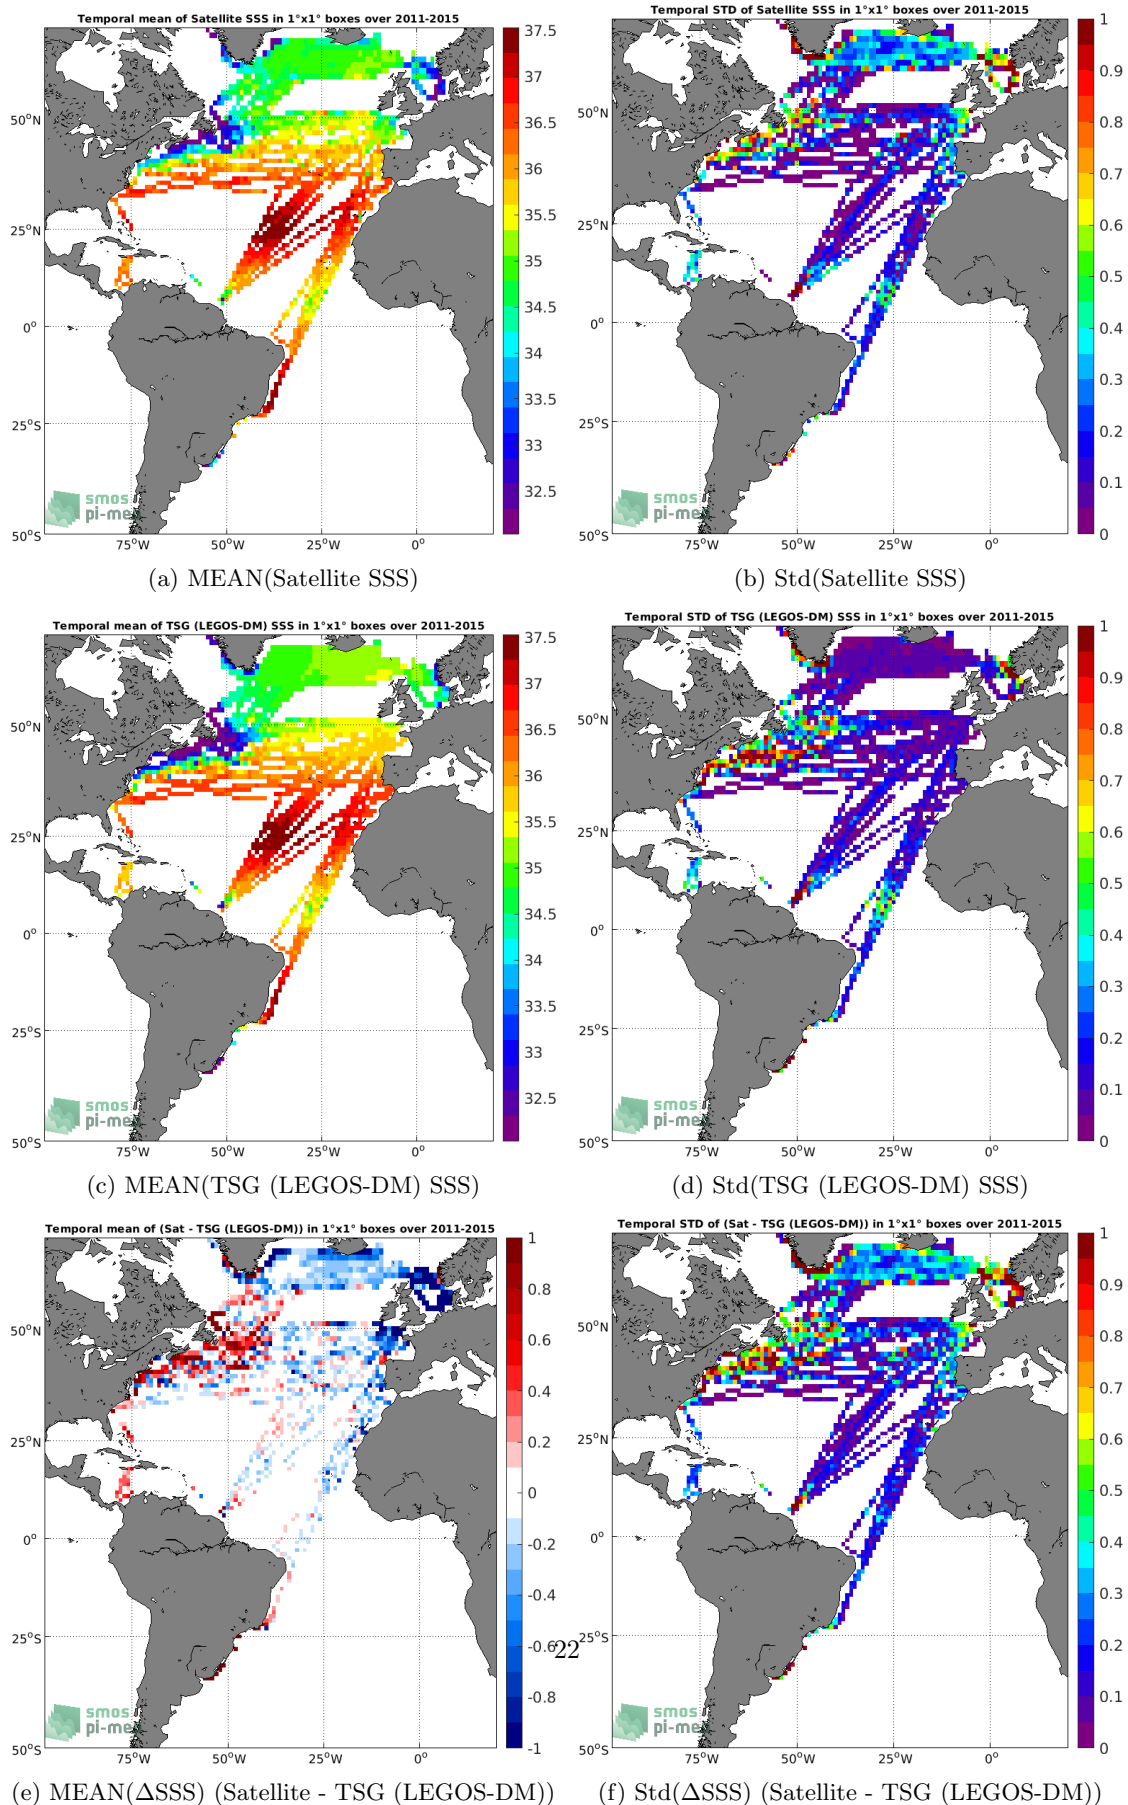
Temporal mean of Satellite SSS in 1°x1° boxes over 2011-2015

50°N
25°N
0°
25°S
50°S
75°W 50°W 25°W 0°

37.5
37
36.5
36
35.5
35
34.5
34
33.5
33
32.5

smos pi-mep

(a) MEAN(Satellite SSS)

Temporal STD of Satellite SSS in 1°x1° boxes over 2011-2015

50°N
25°N
0°
25°S
50°S
75°W 50°W 25°W 0°

1
0.9
0.8
0.7
0.6
0.5
0.4
0.3
0.2
0.1
0

smos pi-mep

(b) Std(Satellite SSS)

Temporal mean of TSG (LEGOS-DM) SSS in 1°x1° boxes over 2011-2015

50°N
25°N
0°
25°S
50°S
75°W 50°W 25°W 0°

37.5
37
36.5
36
35.5
35
34.5
34
33.5
33
32.5

smos pi-mep

(c) MEAN(TSG (LEGOS-DM) SSS)

Temporal STD of TSG (LEGOS-DM) SSS in 1°x1° boxes over 2011-2015

50°N
25°N
0°
25°S
50°S
75°W 50°W 25°W 0°

1
0.9
0.8
0.7
0.6
0.5
0.4
0.3
0.2
0.1
0

smos pi-mep

(d) Std(TSG (LEGOS-DM) SSS)

Temporal mean of (Sat - TSG (LEGOS-DM)) in 1°x1° boxes over 2011-2015

50°N
25°N
0°
25°S
50°S
75°W 50°W 25°W 0°

1
0.8
0.6
0.4
0.2
0
-0.2
-0.4
-0.6
-0.8
-1

smos pi-mep

(e) MEAN(ΔSSS) (Satellite - TSG (LEGOS-DM))

22

Temporal STD of (Sat - TSG (LEGOS-DM)) in 1°x1° boxes over 2011-2015

50°N
25°N
0°
25°S
50°S
75°W 50°W 25°W 0°

1
0.9
0.8
0.7
0.6
0.5
0.4
0.3
0.2
0.1
0

smos pi-mep

(f) Std(ΔSSS) (Satellite - TSG (LEGOS-DM))